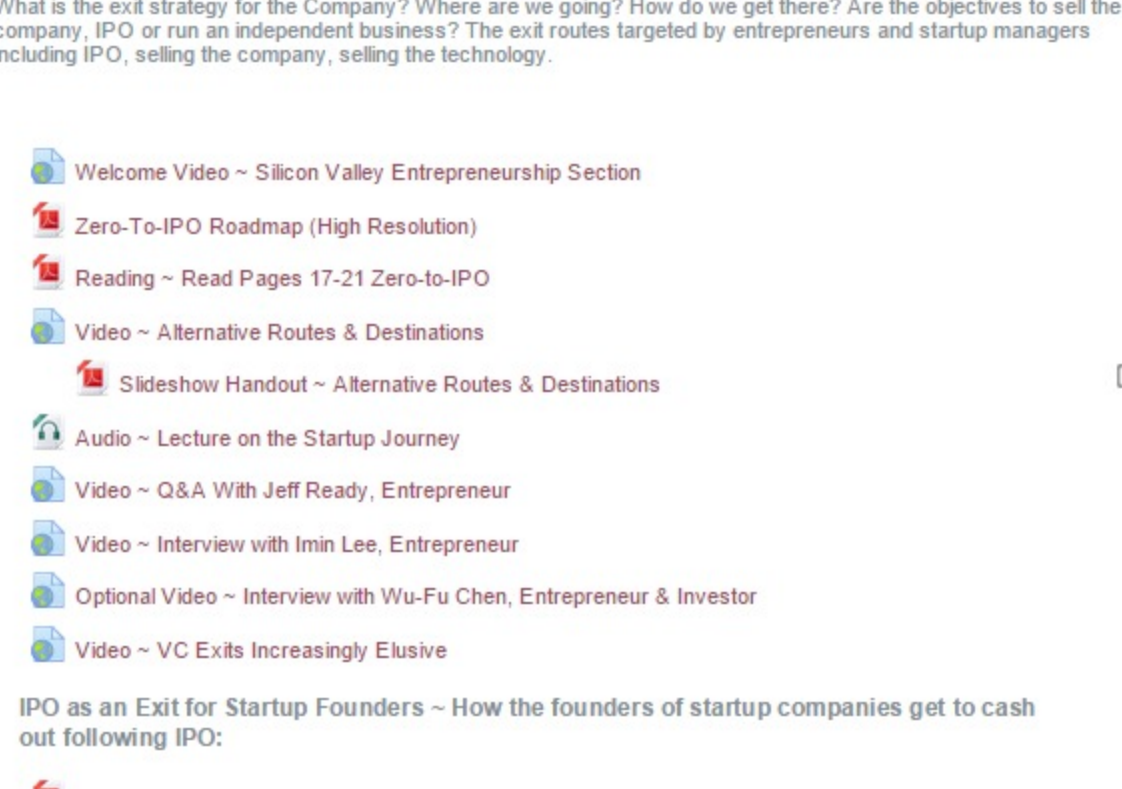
What is the exit strategy for the Company? Where are we going? How do we get there? Are the objectives to sell the company, IPO or run an independent business? The exit routes targeted by entrepreneurs and startup managers including IPO, selling the company, selling the technology.

Welcome Video ~ Silicon Valley Entrepreneurship Section

Zero-To-IPO Roadmap (High Resolution)

Reading ~ Read Pages 17-21 Zero-to-IPO

Video ~ Alternative Routes & Destinations

Slideshow Handout ~ Alternative Routes & Destinations

Audio ~ Lecture on the Startup Journey

Video ~ Q&A With Jeff Ready, Entrepreneur

Video ~ Interview with Imin Lee, Entrepreneur

Optional Video ~ Interview with Wu-Fu Chen, Entrepreneur & Investor

Video ~ VC Exits Increasingly Elusive

IPO as an Exit for Startup Founders ~ How the founders of startup companies get to cash out following IPO: